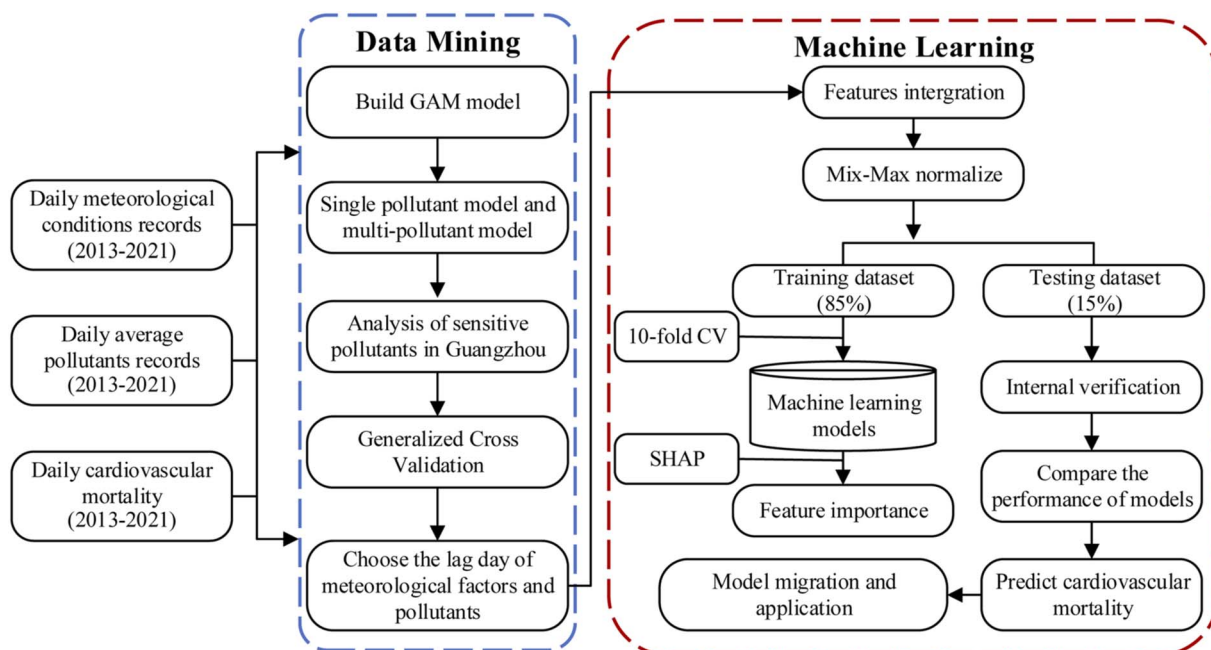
Daily meteorological conditions records (2013-2021)

Daily average pollutants records (2013-2021)

Daily cardiovascular mortality (2013-2021)

Data Mining

Build GAM model

Single pollutant model and multi-pollutant model

Analysis of sensitive pollutants in Guangzhou

Generalized Cross Validation

Choose the lag day of meteorological factors and pollutants

Machine Learning

Features intergration

Mix-Max normalize

Training dataset (85%)

Testing dataset (15%)

10-fold CV

Machine learning models

SHAP

Feature importance

Internal verification

Compare the performance of models

Predict cardiovascular mortality

Model migration and application